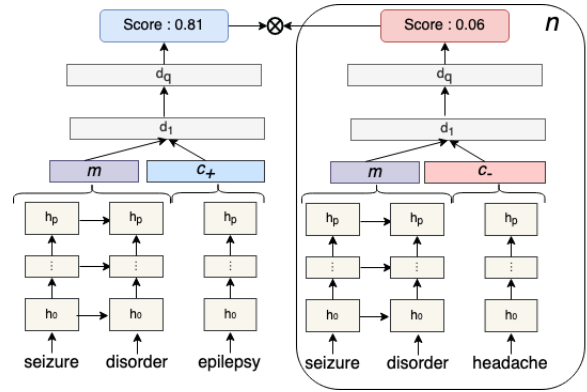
Score : 0.81

$\otimes$

Score : 0.06

$n$

$d_q$

$d_1$

$m$

$c_+$

$h_p$ $h_p$ $h_p$

$\vdots$ $\vdots$ $\vdots$

$h_0$ $h_0$ $h_0$

seizure disorder epilepsy

$d_q$

$d_1$

$m$

$c_-$

$h_p$ $h_p$ $h_p$

$\vdots$ $\vdots$ $\vdots$

$h_0$ $h_0$ $h_0$

seizure disorder headache